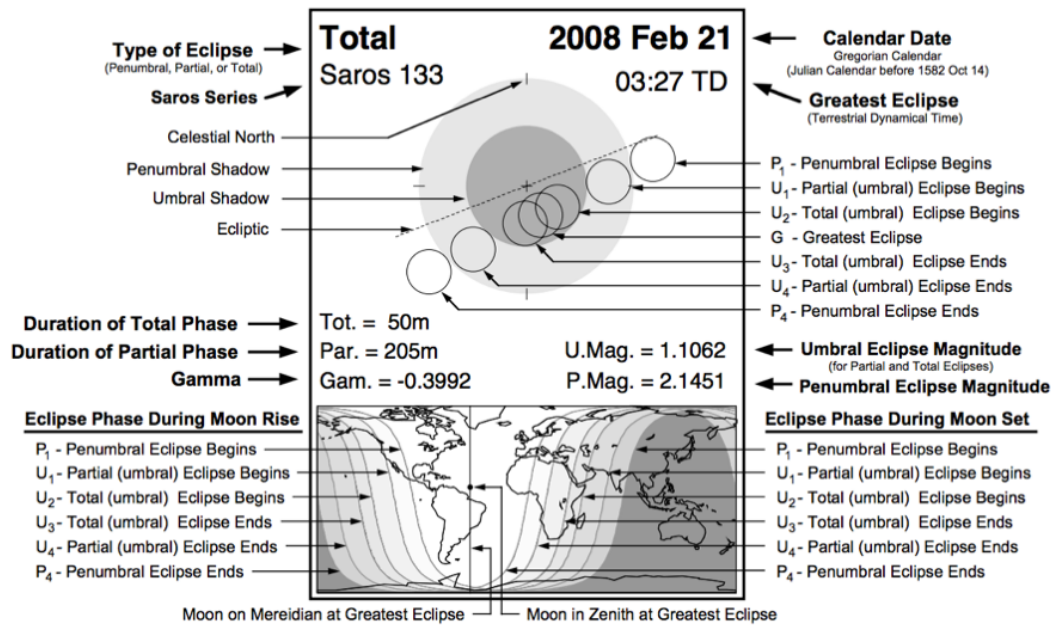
Type of Eclipse
(Penumbral, Partial, or Total)

Saros Series

Total
Saros 133

2008 Feb 21
03:27 TD

Calendar Date
Gregorian Calendar
(Julian Calendar before 1582 Oct 14)

Greatest Eclipse
(Terrestrial Dynamical Time)

Celestial North

Penumbral Shadow

Umbral Shadow

Ecliptic

$P_1$ - Penumbral Eclipse Begins
$U_1$ - Partial (umbral) Eclipse Begins
$U_2$ - Total (umbral) Eclipse Begins
G - Greatest Eclipse
$U_3$ - Total (umbral) Eclipse Ends
$U_4$ - Partial (umbral) Eclipse Ends
$P_4$ - Penumbral Eclipse Ends

Duration of Total Phase
Duration of Partial Phase
Gamma

Tot. = 50m
Par. = 205m
Gam. = -0.3992

U.Mag. = 1.1062
P.Mag. = 2.1451

Umbral Eclipse Magnitude
(for Partial and Total Eclipses)
Penumbral Eclipse Magnitude

Eclipse Phase During Moon Rise
$P_1$ - Penumbral Eclipse Begins
$U_1$ - Partial (umbral) Eclipse Begins
$U_2$ - Total (umbral) Eclipse Begins
$U_3$ - Total (umbral) Eclipse Ends
$U_4$ - Partial (umbral) Eclipse Ends
$P_4$ - Penumbral Eclipse Ends

Eclipse Phase During Moon Set
$P_1$ - Penumbral Eclipse Begins
$U_1$ - Partial (umbral) Eclipse Begins
$U_2$ - Total (umbral) Eclipse Begins
$U_3$ - Total (umbral) Eclipse Ends
$U_4$ - Partial (umbral) Eclipse Ends
$P_4$ - Penumbral Eclipse Ends

Moon on Mereidian at Greatest Eclipse
Moon in Zenith at Greatest Eclipse